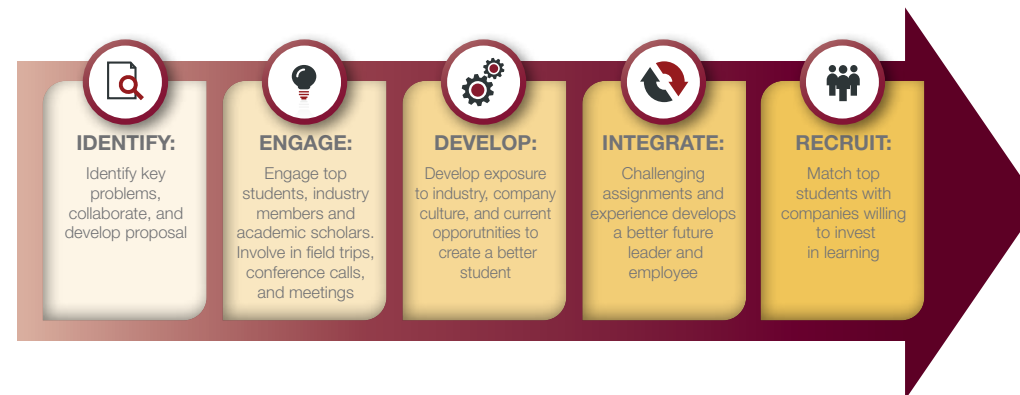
IDENTIFY:
Identify key problems, collaborate, and develop proposal

ENGAGE:
Engage top students, industry members and academic scholars. Involve in field trips, conference calls, and meetings

DEVELOP:
Develop exposure to industry, company culture, and current opporutnities to create a better student

INTEGRATE:
Challenging assignments and experience develops a better future leader and employee

RECRUIT:
Match top students with companies willing to invest in learning